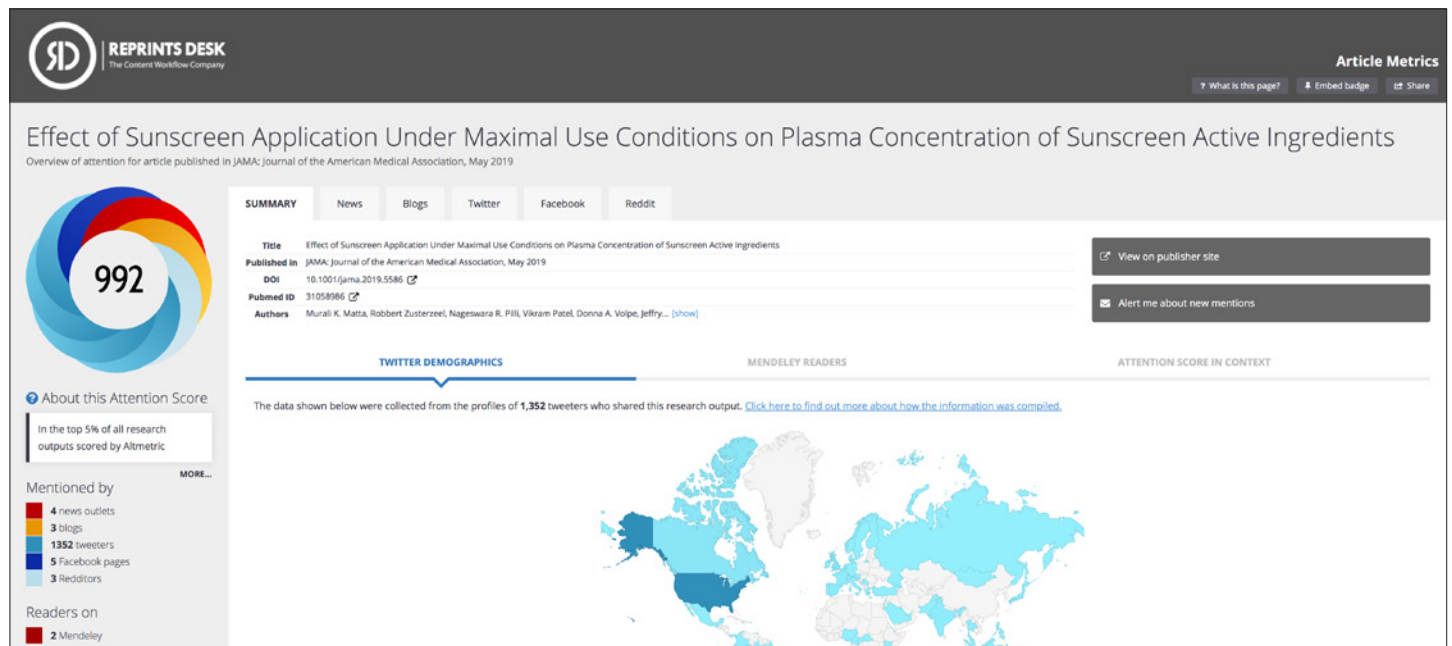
RD REPRINTS DESK
The Content Workflow Company

Article Metrics

? What is this page? | Embed badge | Share

Effect of Sunscreen Application Under Maximal Use Conditions on Plasma Concentration of Sunscreen Active Ingredients
Overview of attention for article published in JAMA: Journal of the American Medical Association, May 2019

992

SUMMARY | News | Blogs | Twitter | Facebook | Reddit

| | |
|---|---|
| Title | Effect of Sunscreen Application Under Maximal Use Conditions on Plasma Concentration of Sunscreen Active Ingredients |
| Published in | JAMA: Journal of the American Medical Association, May 2019 |
| DOI | 10.1001/jama.2019.5586 |
| Pubmed ID | 31058986 |
| Authors | Murali K. Matta, Robbert Zusterzeel, Nageswara R. Pilli, Vikram Patel, Donna A. Volpe, Jeffry... [show] |

View on publisher site

Alert me about new mentions

TWITTER DEMOGRAPHICS | MENDELEY READERS | ATTENTION SCORE IN CONTEXT

The data shown below were collected from the profiles of 1,352 tweeters who shared this research output. Click here to find out more about how the information was compiled.

About this Attention Score

In the top 5% of all research outputs scored by Altmetric

MORE...

Mentioned by
4 news outlets
3 blogs
1352 tweeters
5 Facebook pages
3 Redditors

Readers on
2 Mendeley